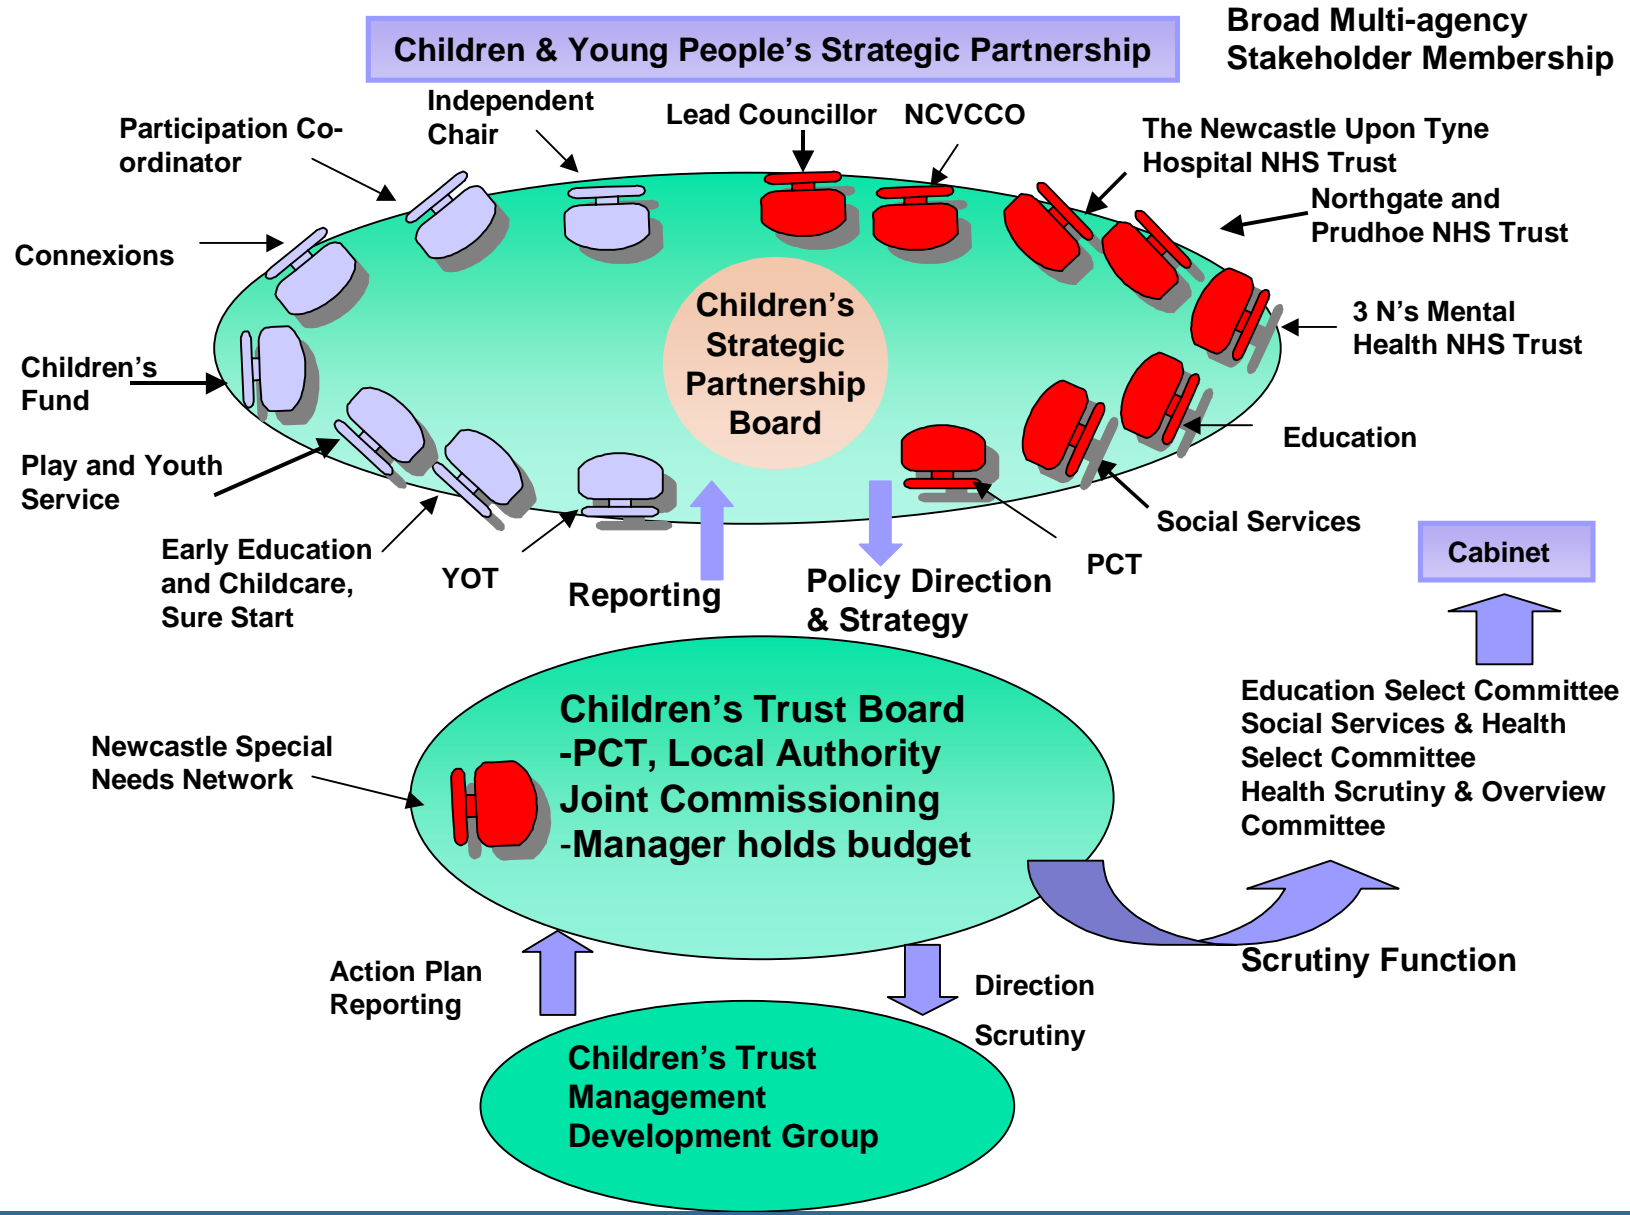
Children & Young People's Strategic Partnership

Broad Multi-agency Stakeholder Membership

Participation Co-ordinator

Independent Chair

Lead Councillor

NCVCCO

The Newcastle Upon Tyne Hospital NHS Trust

Northgate and Prudhoe NHS Trust

Connexions

3 N's Mental Health NHS Trust

Children's Strategic Partnership Board

Children's Fund

Education

Play and Youth Service

Social Services

Early Education and Childcare, Sure Start

YOT

Reporting

Policy Direction & Strategy

PCT

Cabinet

Education Select Committee
Social Services & Health Select Committee
Health Scrutiny & Overview Committee

Newcastle Special Needs Network

Children's Trust Board -PCT, Local Authority Joint Commissioning -Manager holds budget

Scrutiny Function

Action Plan Reporting

Direction

Scrutiny

Children's Trust Management Development Group